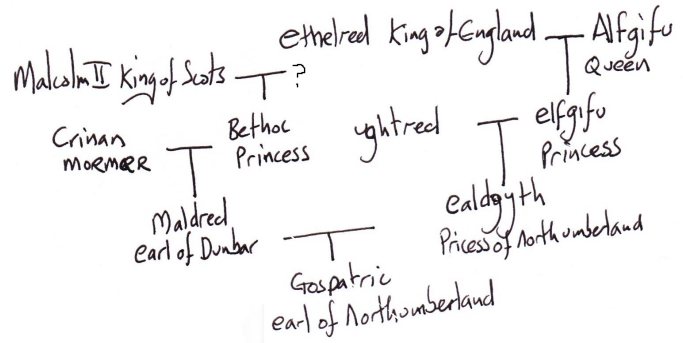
ethelred King of England — Alfgifu
Queen

Malcolm II King of Scots — ?

Crinan
mormaer

Bethoc
Princess

ughtred

elfgifu
Princess

Maldred
earl of Dunbar

ealdgyth
Pricess of Northumberland

Gospatric
earl of Northumberland